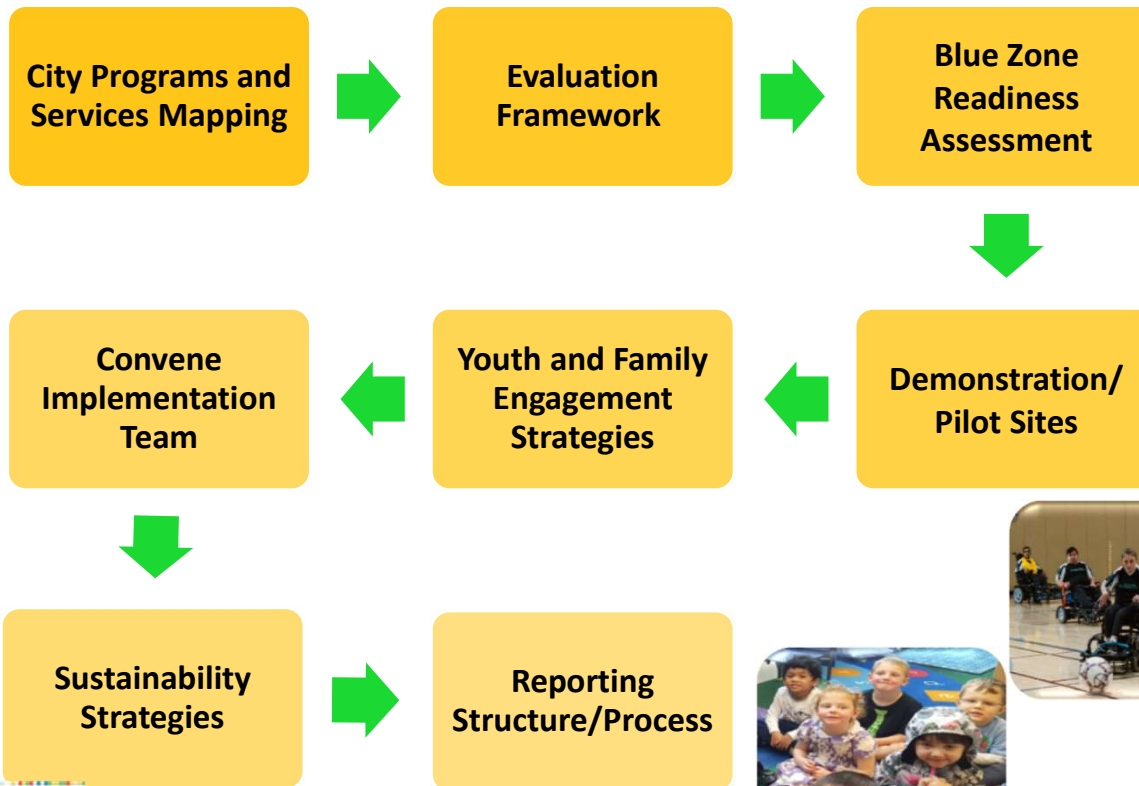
City Programs and Services Mapping

Evaluation Framework

Blue Zone Readiness Assessment

Demonstration/ Pilot Sites

Youth and Family Engagement Strategies

Convene Implementation Team

Sustainability Strategies

Reporting Structure/Process